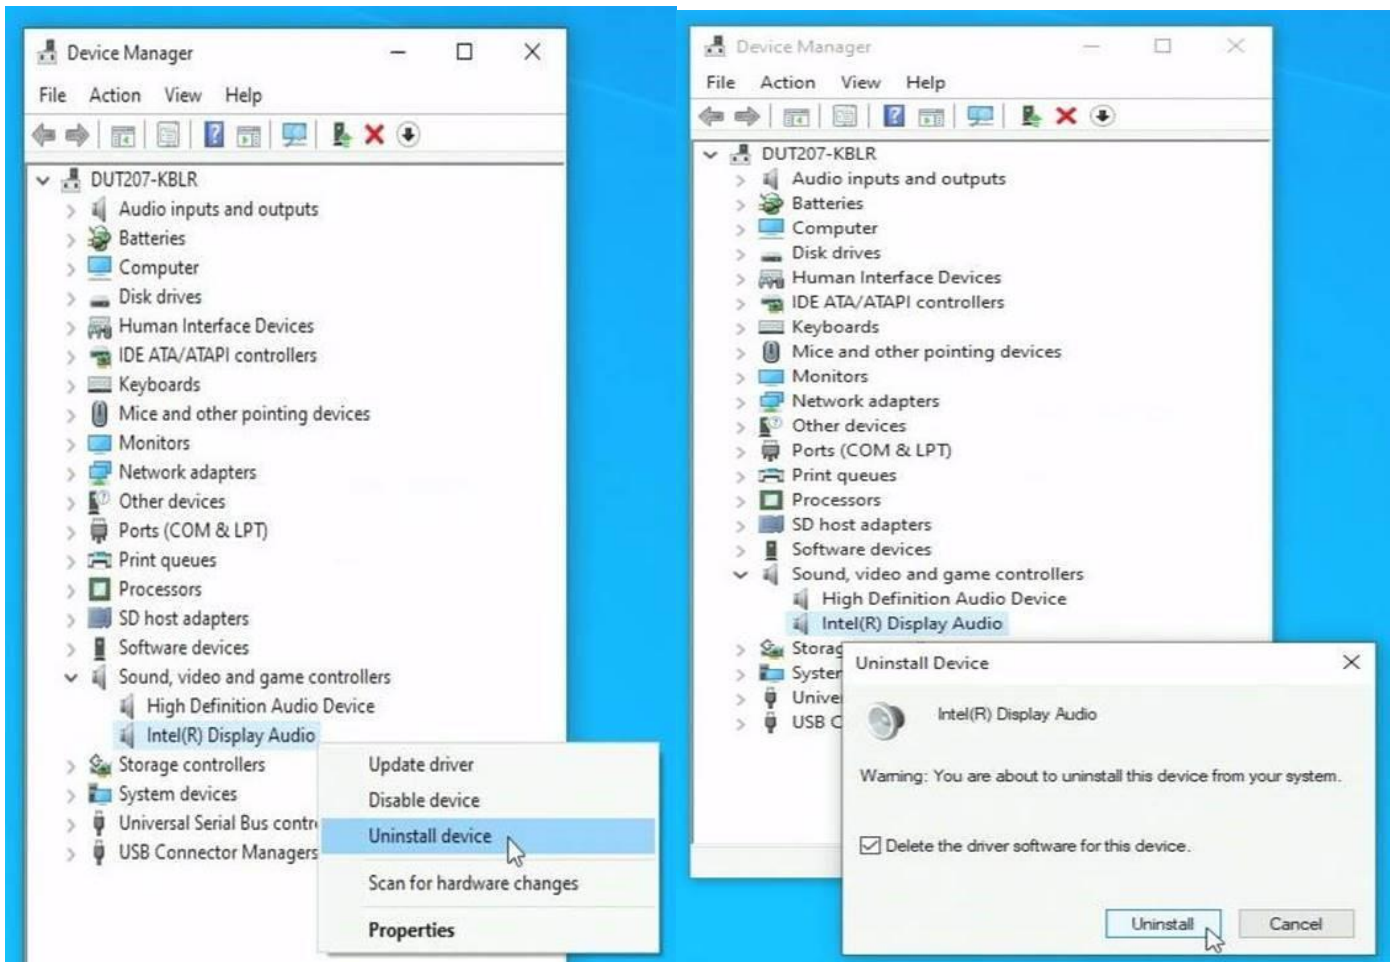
Device Manager
File Action View Help
DUT207-KBLR
Audio inputs and outputs
Batteries
Computer
Disk drives
Human Interface Devices
IDE ATA/ATAPI controllers
Keyboards
Mice and other pointing devices
Monitors
Network adapters
Other devices
Ports (COM & LPT)
Print queues
Processors
SD host adapters
Software devices
Sound, video and game controllers
High Definition Audio Device
Intel(R) Display Audio
Storage controllers
System devices
Universal Serial Bus contr
USB Connector Managers
Update driver
Disable device
Uninstall device
Scan for hardware changes
Properties

Device Manager
File Action View Help
DUT207-KBLR
Audio inputs and outputs
Batteries
Computer
Disk drives
Human Interface Devices
IDE ATA/ATAPI controllers
Keyboards
Mice and other pointing devices
Monitors
Network adapters
Other devices
Ports (COM & LPT)
Print queues
Processors
SD host adapters
Software devices
Sound, video and game controllers
High Definition Audio Device
Intel(R) Display Audio
Storag
Syster
Unive
USB C
Uninstall Device
Intel(R) Display Audio
Warning: You are about to uninstall this device from your system.
Delete the driver software for this device.
Uninstall
Cancel